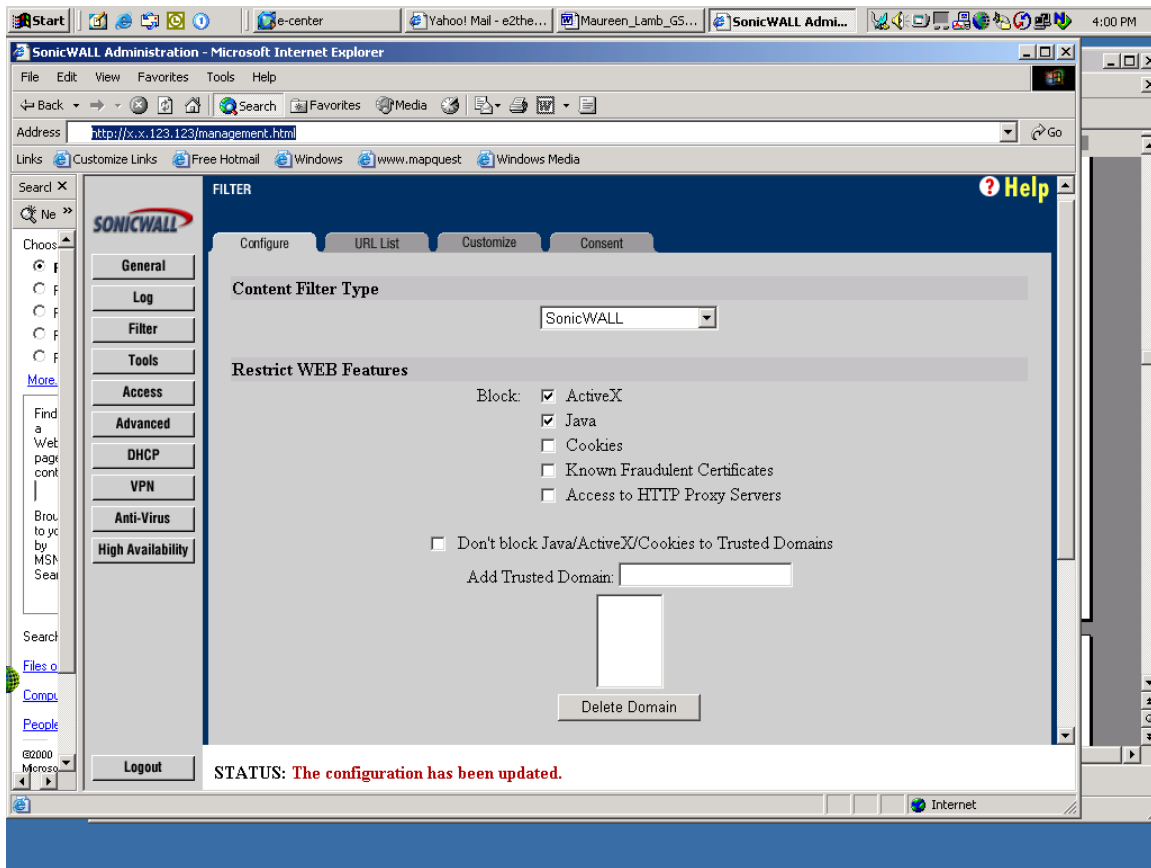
Start | e-center | Yahoo! Mail - e2the... | Maureen_Lamb_GS... | SonicWALL Admi... | 4:00 PM

SonicWALL Administration - Microsoft Internet Explorer

File Edit View Favorites Tools Help

Back Search Favorites Media

Address http://x.x.123.123/management.html Go

Links Customize Links Free Hotmail Windows www.mapquest Windows Media

Search ×
Ne »
Choos
F
F
F
F
F
More.
Find a Web page cont
Brou to yo by MSN Sea
Search
Files o
Compu
People
©2000 Microso

SONICWALL

General
Log
Filter
Tools
Access
Advanced
DHCP
VPN
Anti-Virus
High Availability

Logout

FILTER

Help

Configure | URL List | Customize | Consent

Content Filter Type

SonicWALL

Restrict WEB Features

Block: ☑ ActiveX
☑ Java
☐ Cookies
☐ Known Fraudulent Certificates
☐ Access to HTTP Proxy Servers

☐ Don't block Java/ActiveX/Cookies to Trusted Domains

Add Trusted Domain:

Delete Domain

STATUS: The configuration has been updated.

Internet